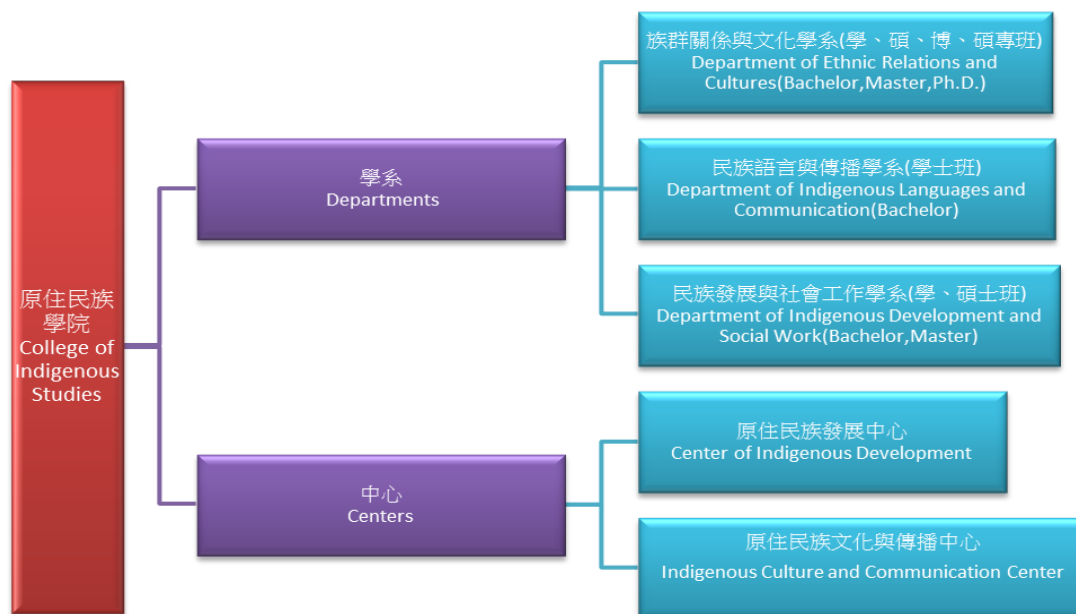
原住民族學院
College of Indigenous Studies

學系
Departments

中心
Centers

族群關係與文化學系(學、碩、博、碩專班)
Department of Ethnic Relations and Cultures(Bachelor,Master,Ph.D.)

民族語言與傳播學系(學士班)
Department of Indigenous Languages and Communication(Bachelor)

民族發展與社會工作學系(學、碩士班)
Department of Indigenous Development and Social Work(Bachelor,Master)

原住民族發展中心
Center of Indigenous Development

原住民族文化與傳播中心
Indigenous Culture and Communication Center